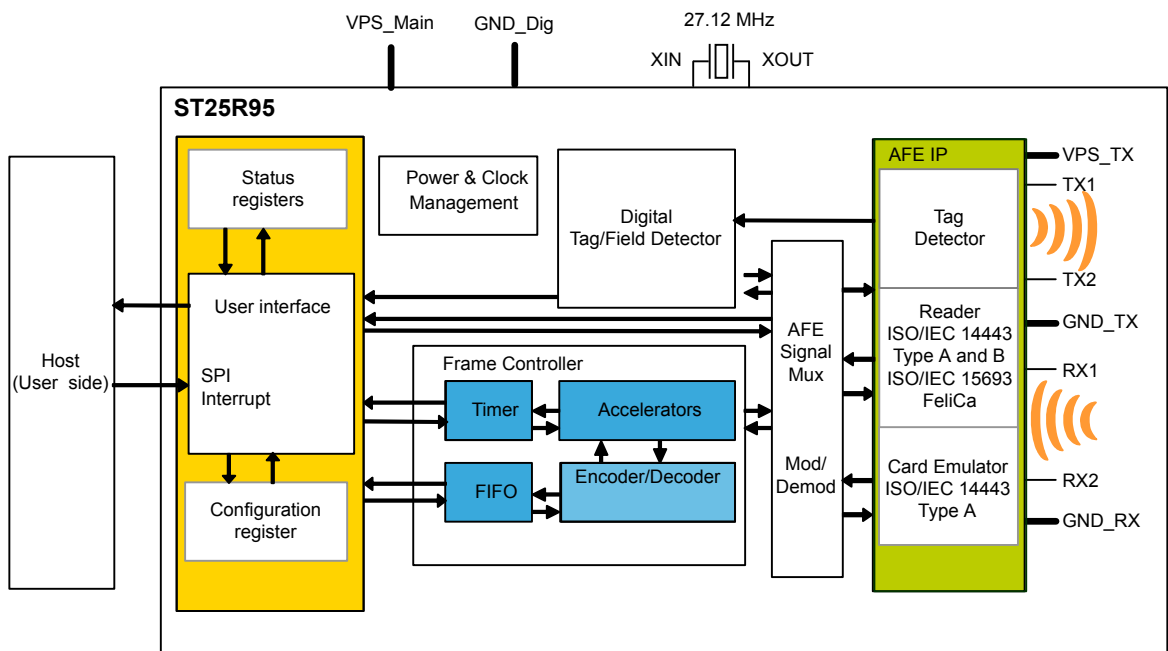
VPS_Main
GND_Dig
27.12 MHz
XIN
XOUT
ST25R95
Host
(User side)
Status registers
User interface
SPI
Interrupt
Configuration register
Power & Clock Management
Digital Tag/Field Detector
Frame Controller
Timer
Accelerators
FIFO
Encoder/Decoder
AFE Signal Mux
Mod/ Demod
AFE IP
Tag Detector
Reader ISO/IEC 14443 Type A and B ISO/IEC 15693 FeliCa
Card Emulator ISO/IEC 14443 Type A
VPS_TX
TX1
TX2
GND_TX
RX1
RX2
GND_RX